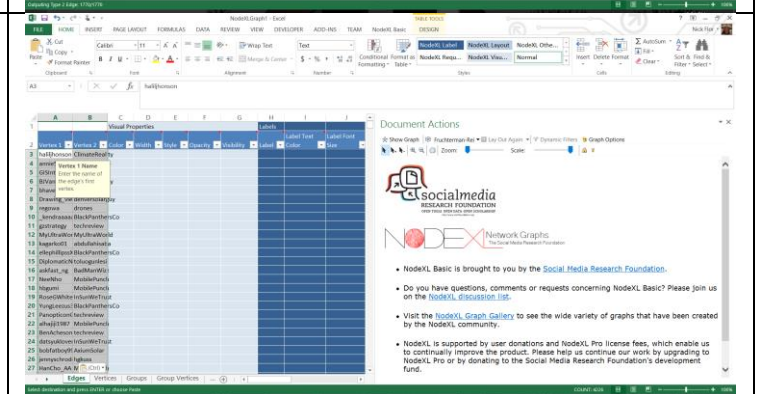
Outputting Type 2 Edge: 1770/1776

NodeXLGraph1 - Excel

TABLE TOOLS

FILE HOME INSERT PAGE LAYOUT FORMULAS DATA REVIEW VIEW DEVELOPER ADD-INS TEAM NodeXL Basic DESIGN

Cut
Copy
Format Painter
Paste
Clipboard
Calibri 11
Font
Wrap Text
Merge & Center
Alignment
Text
Number
Conditional Formatting
Format as Table
NodeXL Label NodeXL Layout NodeXL Othe... NodeXL Requ... NodeXL Visu... Normal
Styles
Insert Delete Format
Cells
AutoSum
Fill
Clear
Sort & Filter
Find & Select
Editing

A3 hakjhonson

Visual Properties | Labels
Vertex 1 | Vertex 2 | Color | Width | Style | Opacity | Visibility | Label | Label Text Color | Label Font Size

3 hakjhonson ClimateRealty
4 annie
5 GISm
6 BIVan
7 bhavi
8 Drawing_vie deriverdatigay
9 regowa drones
10 _kendrasaau BlackPanthersCo
11 gzstrategy techreview
12 MyUltraWor MyUltraWorld
13 bagarko01 abdullahnatra
14 ellephillipsx BlackPanthersCo
15 DiplomaticN tolusugarlesi
16 askfast_ng BadManWiz
17 NeeNho MobilePunch
18 hbgumi MobilePunch
19 RoseOWhite InSunWeTrust
20 YungLessus BlackPanthersCo
21 Panopticon techreview
22 afhajji1987 MobilePunch
23 BenAcheson techreview
24 datsyukloven InSunWeTrust
25 bobfatboyff AxiumSolar
26 annyschrod hgkuss
27 HanCho_AA

Vertex 1 Name
Enter the name of the edge's first vertex.

Edges Vertices Groups Group Vertices

Document Actions

Show Graph Fruchterman-Rei Lay Out Again Dynamic Filters Graph Options
Zoom: Scale:

socialmedia
RESEARCH FOUNDATION

NODEXL Network Graphs
The Social Media Research Foundation

• NodeXL Basic is brought to you by the Social Media Research Foundation.

• Do you have questions, comments or requests concerning NodeXL Basic? Please join us on the NodeXL discussion list.

• Visit the NodeXL Graph Gallery to see the wide variety of graphs that have been created by the NodeXL community.

• NodeXL is supported by user donations and NodeXL Pro license fees, which enable us to continually improve the product. Please help us continue our work by upgrading to NodeXL Pro or by donating to the Social Media Research Foundation's development fund.

Select destination and press ENTER or choose Paste
COUNT: 4036 100%